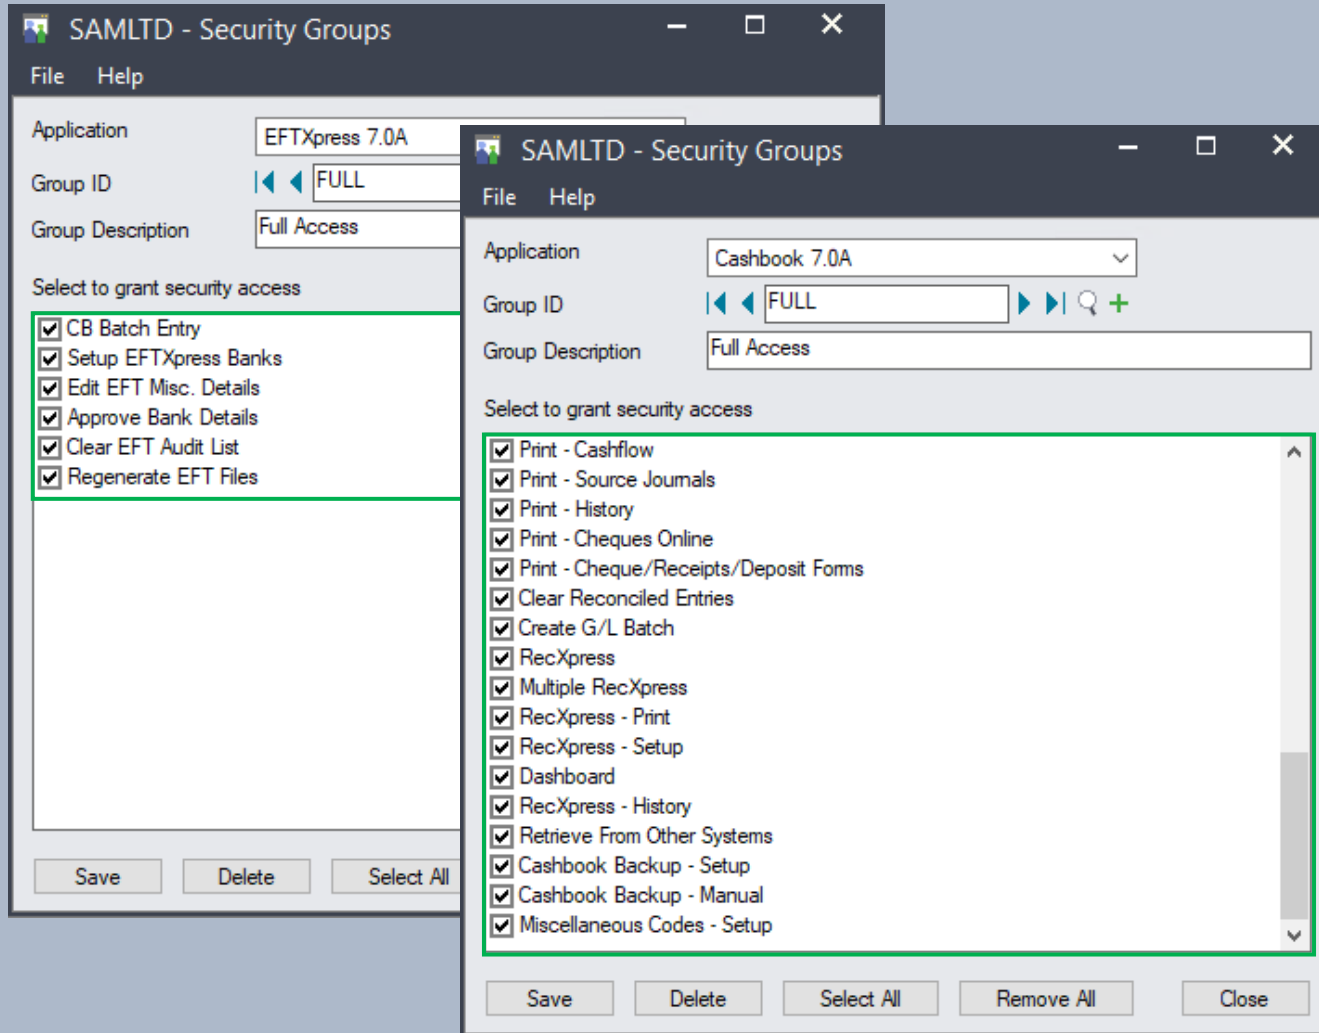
SAMLTD - Security Groups

File Help

Application EFTXpress 7.0A

Group ID FULL

Group Description Full Access

Select to grant security access

CB Batch Entry
Setup EFTXpress Banks
Edit EFT Misc. Details
Approve Bank Details
Clear EFT Audit List
Regenerate EFT Files

Save Delete Select All

SAMLTD - Security Groups

File Help

Application Cashbook 7.0A

Group ID FULL

Group Description Full Access

Select to grant security access

Print - Cashflow
Print - Source Journals
Print - History
Print - Cheques Online
Print - Cheque/Receipts/Deposit Forms
Clear Reconciled Entries
Create G/L Batch
RecXpress
Multiple RecXpress
RecXpress - Print
RecXpress - Setup
Dashboard
RecXpress - History
Retrieve From Other Systems
Cashbook Backup - Setup
Cashbook Backup - Manual
Miscellaneous Codes - Setup

Save Delete Select All Remove All Close